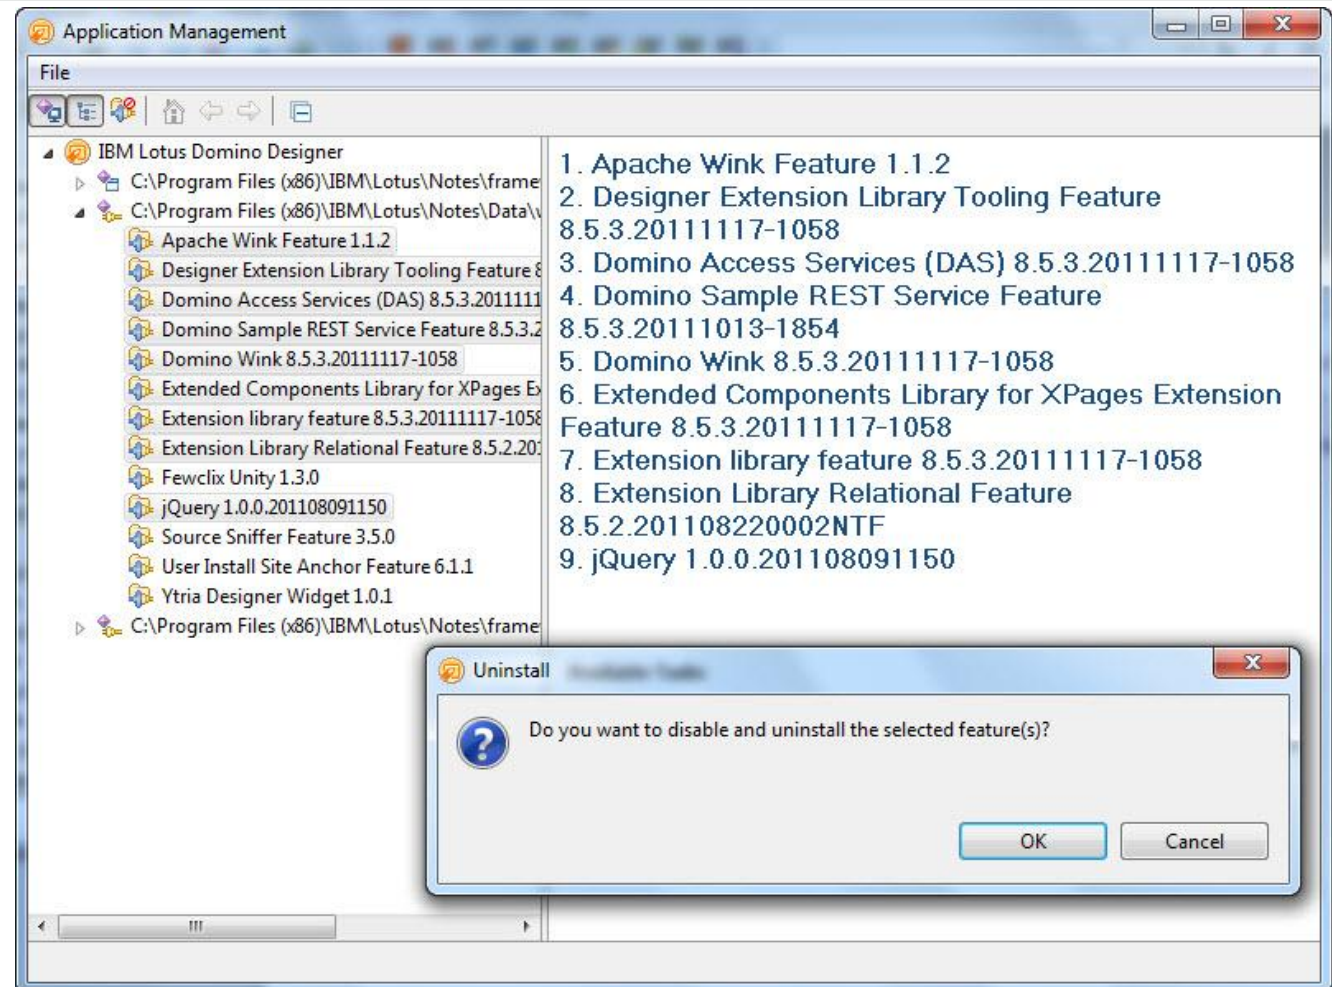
Application Management

File

IBM Lotus Domino Designer
C:\Program Files (x86)\IBM\Lotus\Notes\frame
C:\Program Files (x86)\IBM\Lotus\Notes\Data\
Apache Wink Feature 1.1.2
Designer Extension Library Tooling Feature 8
Domino Access Services (DAS) 8.5.3.2011111
Domino Sample REST Service Feature 8.5.3.2
Domino Wink 8.5.3.20111117-1058
Extended Components Library for XPages Ex
Extension library feature 8.5.3.20111117-1058
Extension Library Relational Feature 8.5.2.201
Fewclix Unity 1.3.0
jQuery 1.0.0.201108091150
Source Sniffer Feature 3.5.0
User Install Site Anchor Feature 6.1.1
Ytria Designer Widget 1.0.1
C:\Program Files (x86)\IBM\Lotus\Notes\frame

1. Apache Wink Feature 1.1.2
2. Designer Extension Library Tooling Feature 8.5.3.20111117-1058
3. Domino Access Services (DAS) 8.5.3.20111117-1058
4. Domino Sample REST Service Feature 8.5.3.20111013-1854
5. Domino Wink 8.5.3.20111117-1058
6. Extended Components Library for XPages Extension Feature 8.5.3.20111117-1058
7. Extension library feature 8.5.3.20111117-1058
8. Extension Library Relational Feature 8.5.2.201108220002NTF
9. jQuery 1.0.0.201108091150

Uninstall

Do you want to disable and uninstall the selected feature(s)?

OK
Cancel